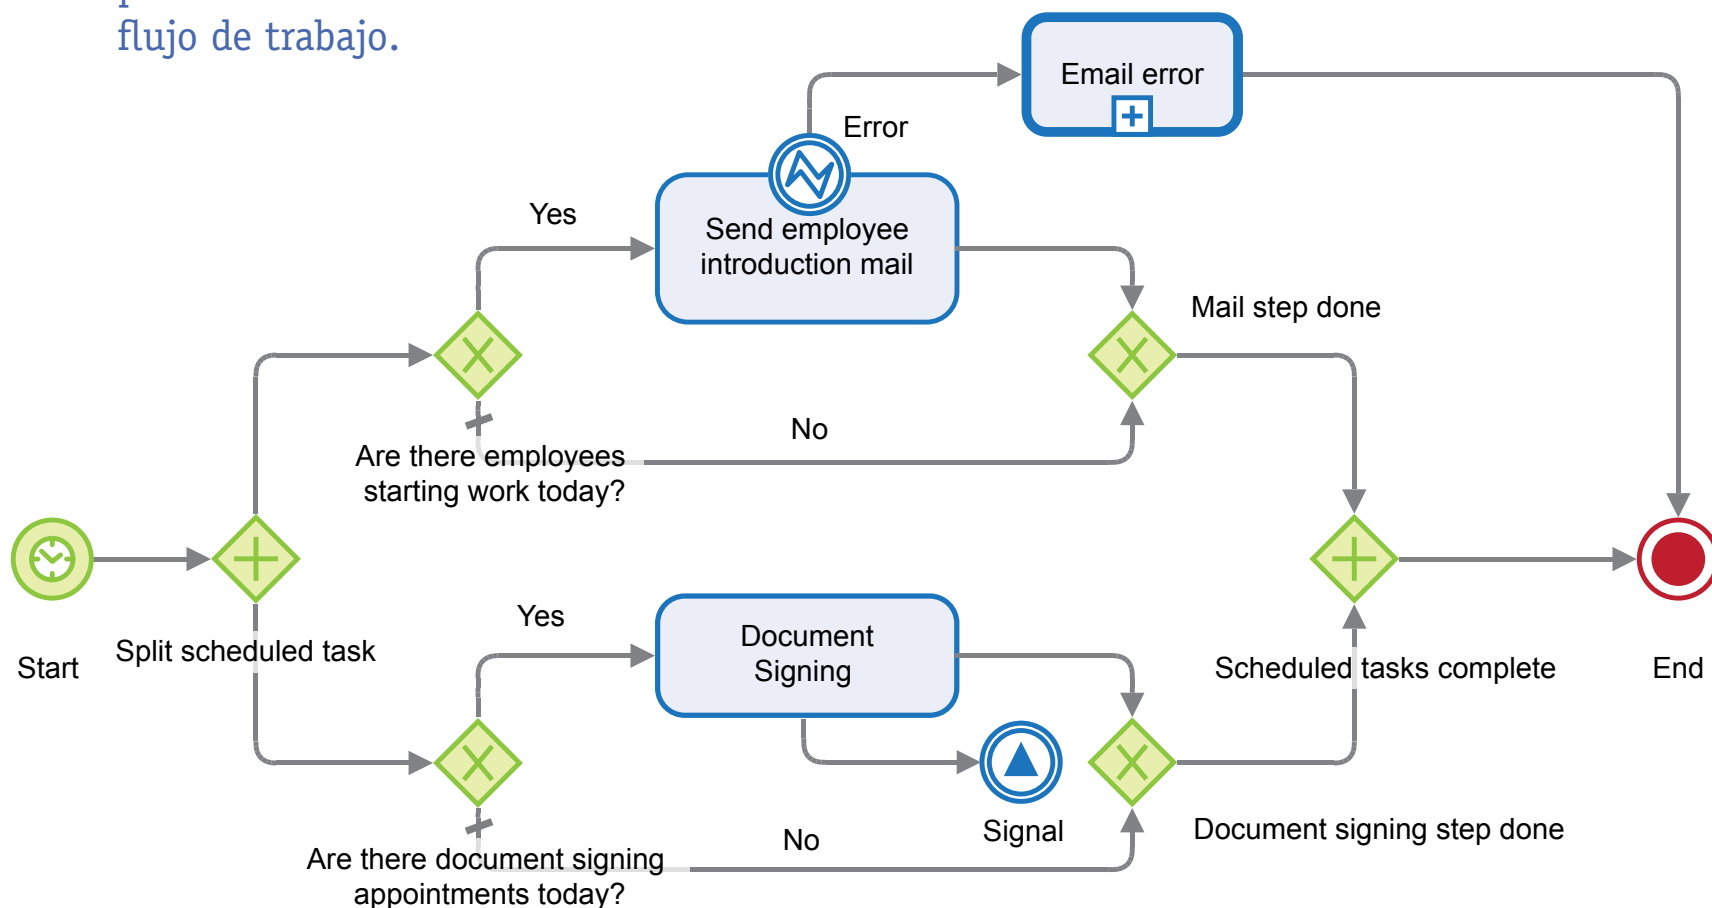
flujo de trabajo.

Email error

Error

Yes

Send employee introduction mail

Mail step done

No

Are there employees starting work today?

Start

Split scheduled task

Yes

Document Signing

Scheduled tasks complete

End

Signal

No

Document signing step done

Are there document signing appointments today?